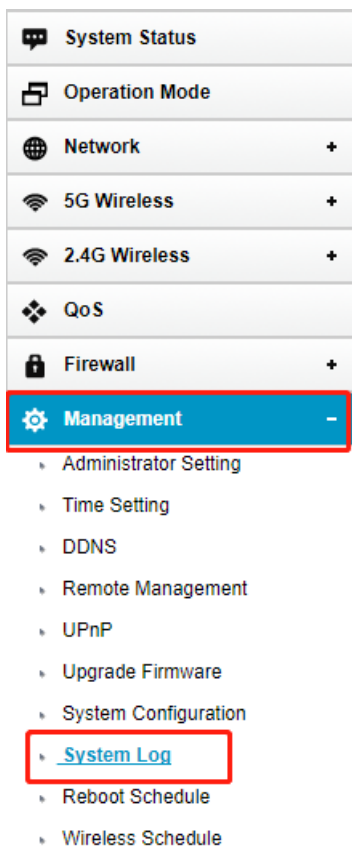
System Status

Operation Mode

Network +

5G Wireless +

2.4G Wireless +

QoS

Firewall +

Management -

Administrator Setting

Time Setting

DDNS

Remote Management

UPnP

Upgrade Firmware

System Configuration

System Log

Reboot Schedule

Wireless Schedule